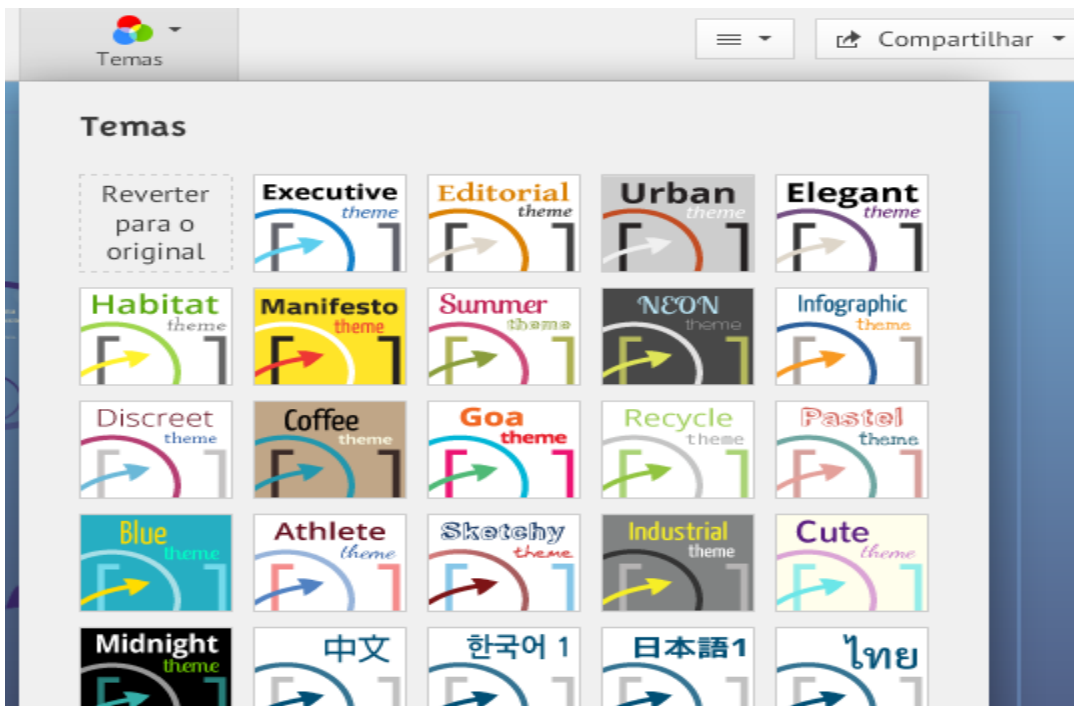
Temas

Compartilhar

Temas

Reverter para o original

Executive theme

Editorial theme

Urban theme

Elegant theme

Habitat theme

Manifesto theme

Summer theme

NEON theme

Infographic theme

Discreet theme

Coffee theme

Goa theme

Recycle theme

Pastel theme

Blue theme

Athlete theme

Sketchy theme

Industrial theme

Cute theme

Midnight theme

中文

한국어 1

日本語1

ไทย